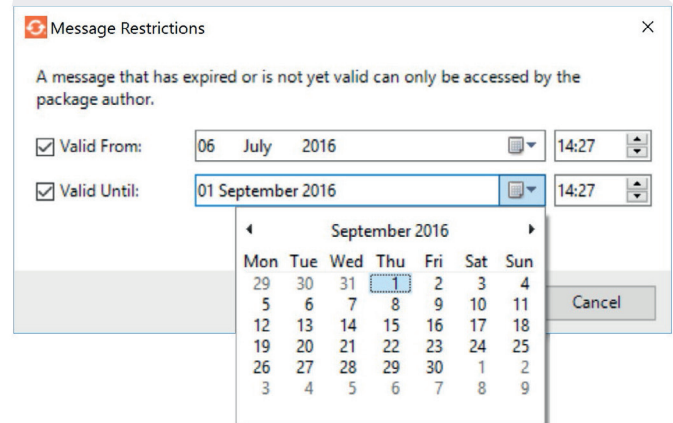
Message Restrictions ×

A message that has expired or is not yet valid can only be accessed by the package author.

☑ Valid From: 06 July 2016 14:27

☑ Valid Until: 01 September 2016 14:27

◂ September 2016 ▸

| Mon | Tue | Wed | Thu | Fri | Sat | Sun |
|---|---|---|---|---|---|---|
| 29 | 30 | 31 | 1 | 2 | 3 | 4 |
| 5 | 6 | 7 | 8 | 9 | 10 | 11 |
| 12 | 13 | 14 | 15 | 16 | 17 | 18 |
| 19 | 20 | 21 | 22 | 23 | 24 | 25 |
| 26 | 27 | 28 | 29 | 30 | 1 | 2 |
| 3 | 4 | 5 | 6 | 7 | 8 | 9 |

Cancel